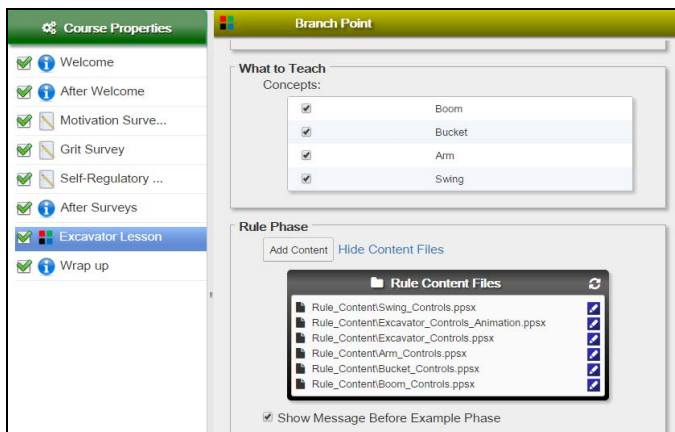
Course Properties

Welcome
After Welcome
Motivation Surve...
Grit Survey
Self-Regulatory ...
After Surveys
Excavator Lesson
Wrap up

Branch Point

What to Teach
Concepts:

| | |
|---|---|
| ✔ | Boom |
| ✔ | Bucket |
| ✔ | Arm |
| ✔ | Swing |

Rule Phase
Add Content Hide Content Files

Rule Content Files
Rule_Content\Swing_Controls.ppsx
Rule_Content\Excavator_Controls_Animation.ppsx
Rule_Content\Excavator_Controls.ppsx
Rule_Content\Arm_Controls.ppsx
Rule_Content\Bucket_Controls.ppsx
Rule_Content\Boom_Controls.ppsx

Show Message Before Example Phase